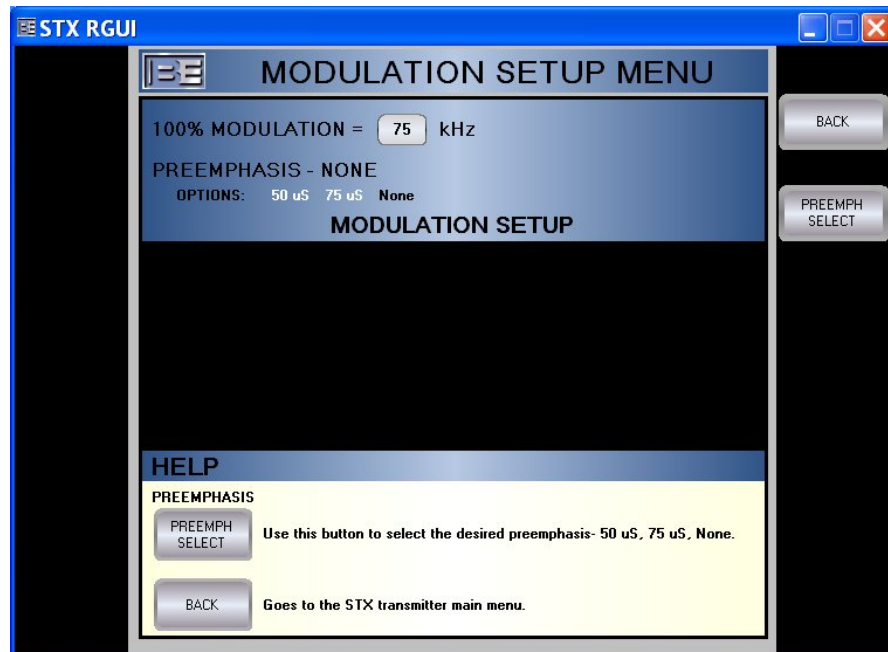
STX RGUI

BE MODULATION SETUP MENU

100% MODULATION = 75 kHz

PREEMPHASIS - NONE
OPTIONS: 50 uS 75 uS None

MODULATION SETUP

BACK

PREEMPH SELECT

HELP

PREEMPHASIS

PREEMPH SELECT Use this button to select the desired preemphasis- 50 uS, 75 uS, None.

BACK Goes to the STX transmitter main menu.